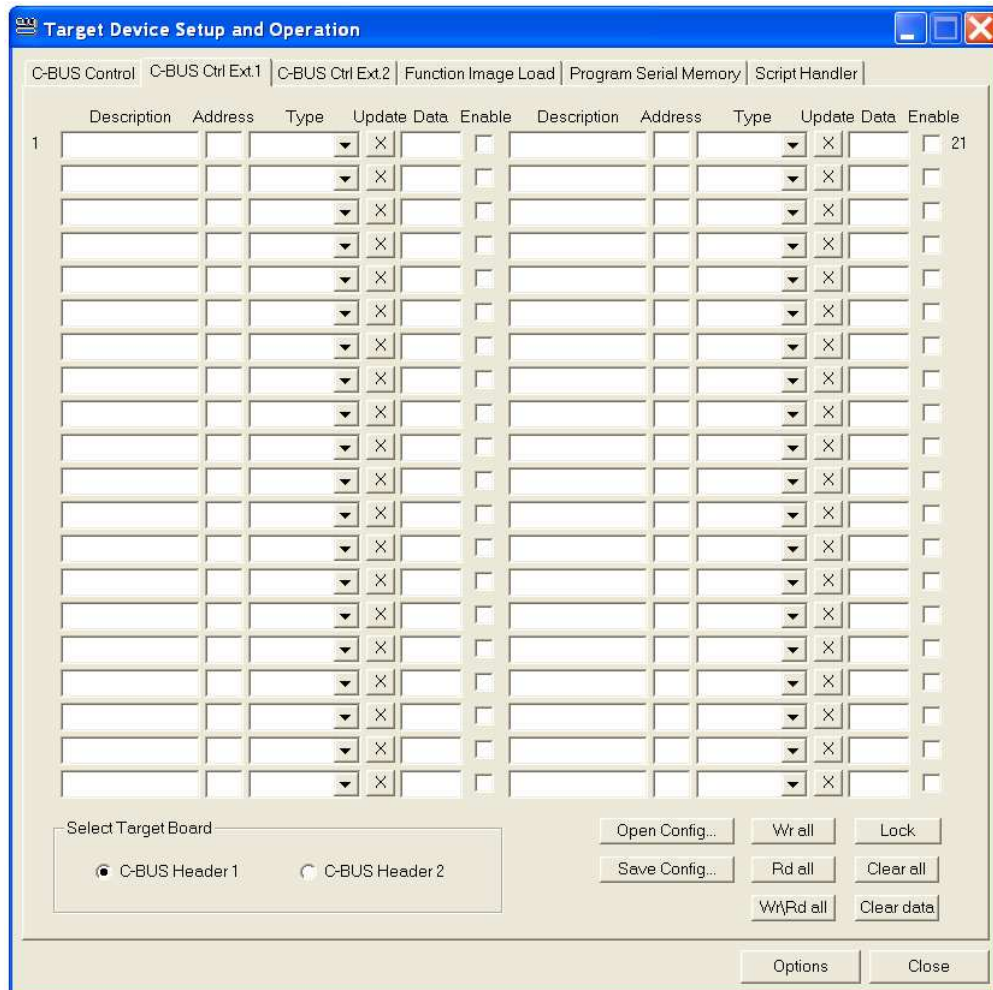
Target Device Setup and Operation

C-BUS Control | C-BUS Ctrl Ext.1 | C-BUS Ctrl Ext.2 | Function Image Load | Program Serial Memory | Script Handler

| | Description | Address | Type | Update | Data | Enable | Description | Address | Type | Update | Data | Enable | |
|---|---|---|---|---|---|---|---|---|---|---|---|---|---|
| 1 | | | | X | | | | | | X | | | 21 |
| | | | | X | | | | | | X | | | |
| | | | | X | | | | | | X | | | |
| | | | | X | | | | | | X | | | |
| | | | | X | | | | | | X | | | |
| | | | | X | | | | | | X | | | |
| | | | | X | | | | | | X | | | |
| | | | | X | | | | | | X | | | |
| | | | | X | | | | | | X | | | |
| | | | | X | | | | | | X | | | |
| | | | | X | | | | | | X | | | |
| | | | | X | | | | | | X | | | |
| | | | | X | | | | | | X | | | |
| | | | | X | | | | | | X | | | |
| | | | | X | | | | | | X | | | |
| | | | | X | | | | | | X | | | |
| | | | | X | | | | | | X | | | |
| | | | | X | | | | | | X | | | |
| | | | | X | | | | | | X | | | |
| | | | | X | | | | | | X | | | |

Select Target Board
C-BUS Header 1
C-BUS Header 2

Open Config...
Wr all
Lock
Save Config...
Rd all
Clear all
Wr\Rd all
Clear data

Options
Close